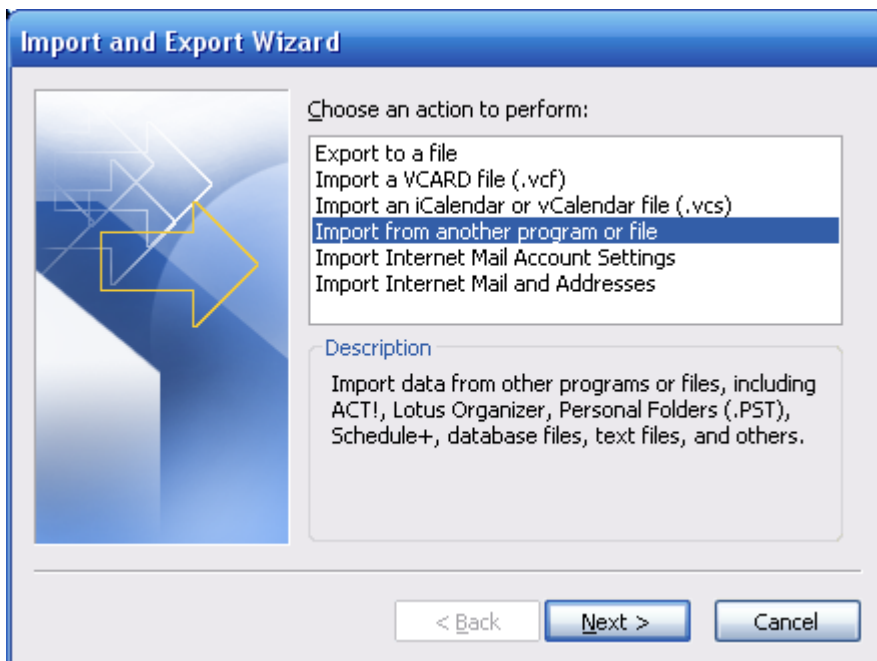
Import and Export Wizard

Choose an action to perform:

Export to a file
Import a VCARD file (.vcf)
Import an iCalendar or vCalendar file (.vcs)
Import from another program or file
Import Internet Mail Account Settings
Import Internet Mail and Addresses

Description

Import data from other programs or files, including ACT!, Lotus Organizer, Personal Folders (.PST), Schedule+, database files, text files, and others.

< Back | Next > | Cancel